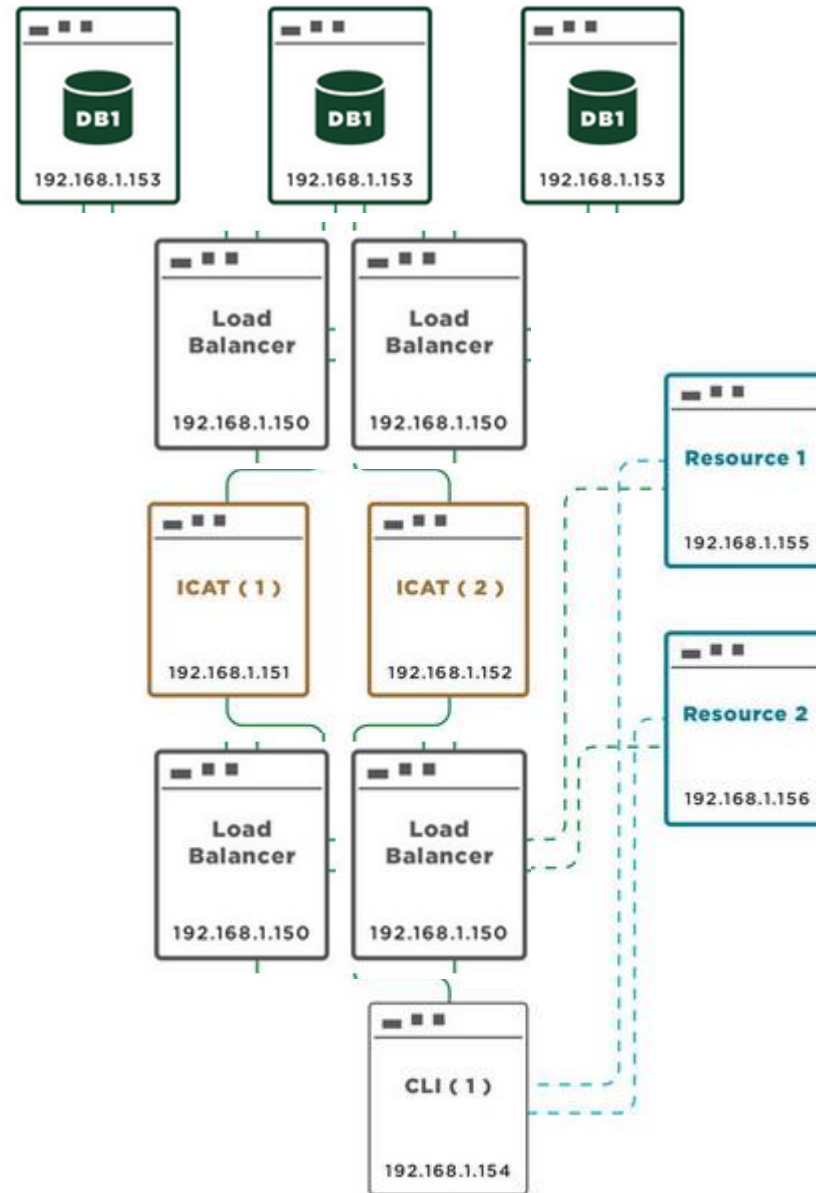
DB1
192.168.1.153

DB1
192.168.1.153

DB1
192.168.1.153

Load Balancer
192.168.1.150

Load Balancer
192.168.1.150

Resource 1
192.168.1.155

ICAT ( 1 )
192.168.1.151

ICAT ( 2 )
192.168.1.152

Resource 2
192.168.1.156

Load Balancer
192.168.1.150

Load Balancer
192.168.1.150

CLI ( 1 )
192.168.1.154